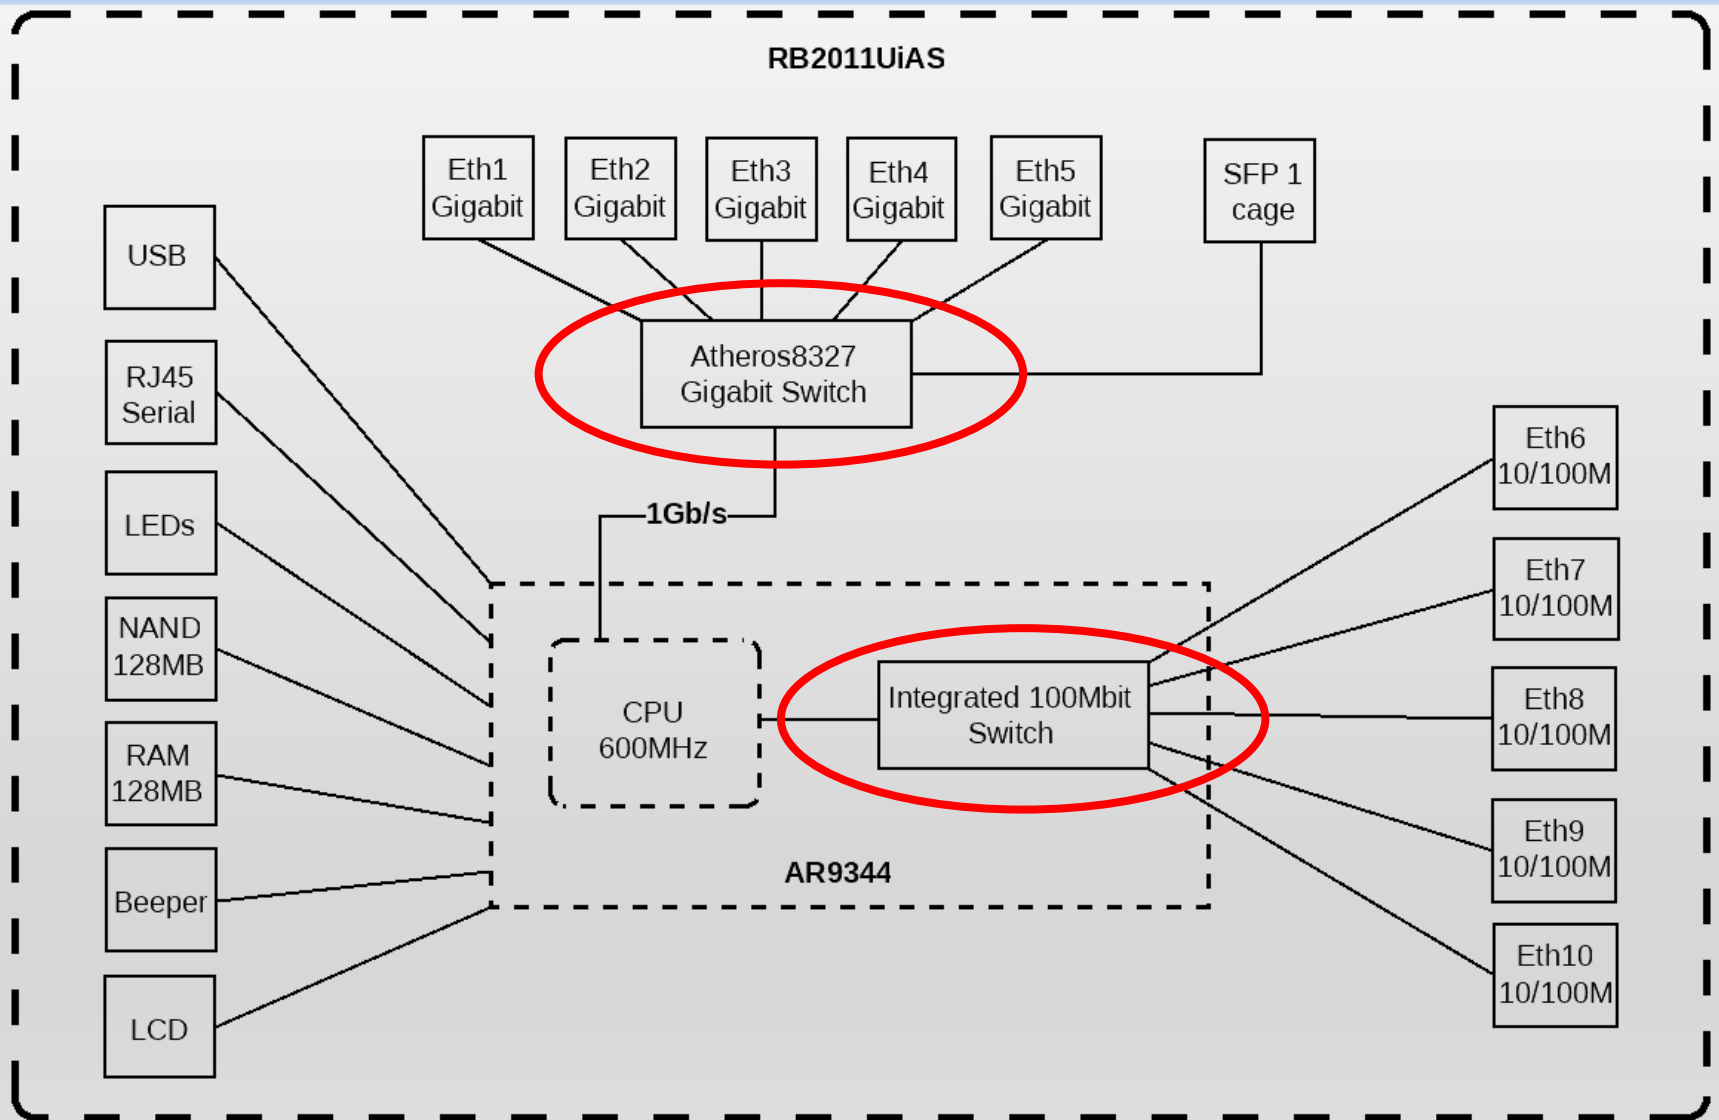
RB2011UiAS

Eth1 Gigabit

Eth2 Gigabit

Eth3 Gigabit

Eth4 Gigabit

Eth5 Gigabit

SFP 1 cage

USB

RJ45 Serial

LEDs

NAND 128MB

RAM 128MB

Beeper

LCD

Atheros8327 Gigabit Switch

1Gb/s

CPU 600MHz

Integrated 100Mbit Switch

AR9344

Eth6 10/100M

Eth7 10/100M

Eth8 10/100M

Eth9 10/100M

Eth10 10/100M